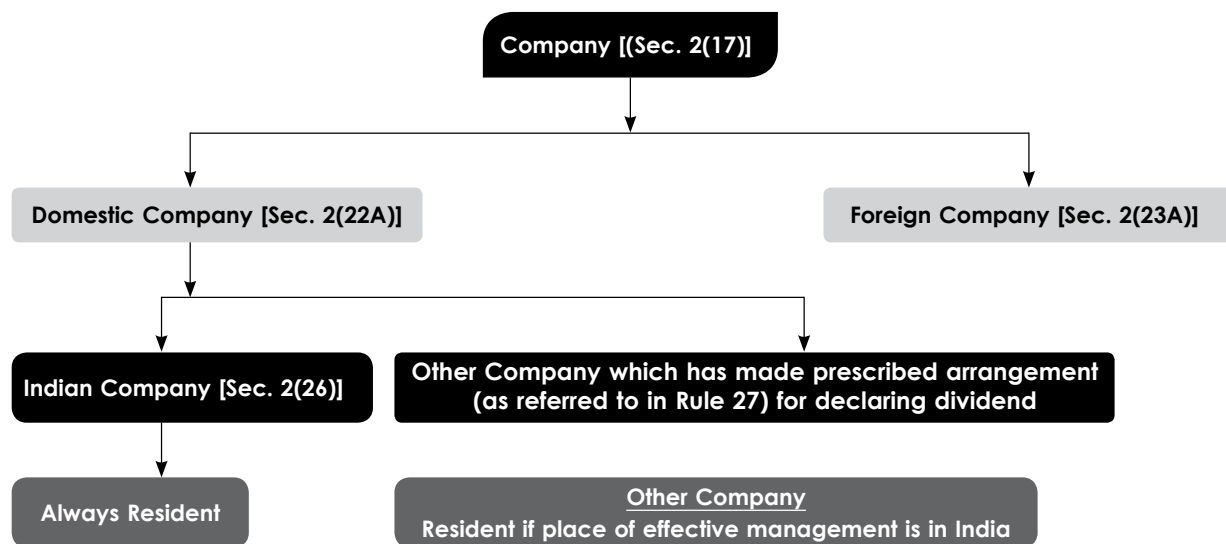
Company [(Sec. 2(17)]

Domestic Company [Sec. 2(22A)]

Foreign Company [Sec. 2(23A)]

Indian Company [Sec. 2(26)]

Other Company which has made prescribed arrangement (as referred to in Rule 27) for declaring dividend

Always Resident

Other Company
Resident if place of effective management is in India